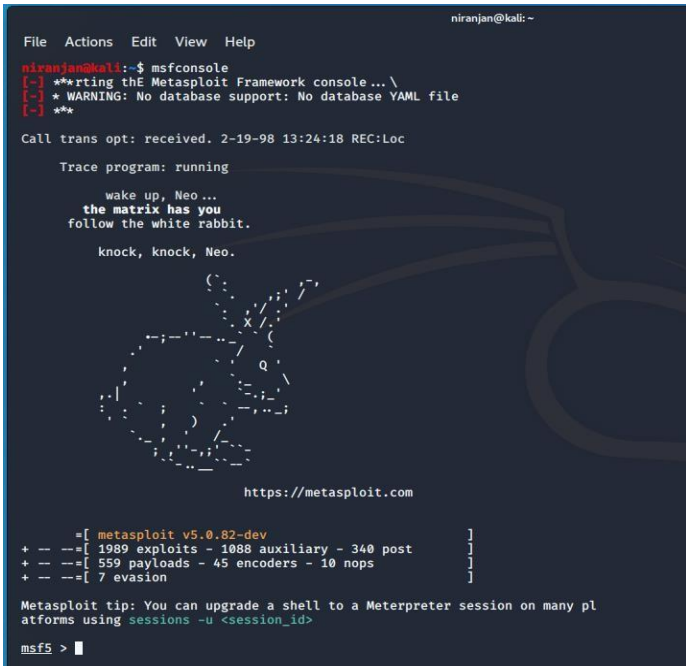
niranjan@kali: ~

File Actions Edit View Help

niranjan@kali:~$ msfconsole
[-] ***rting thE Metasploit Framework console ... \
[-] * WARNING: No database support: No database YAML file
[-] ***

Call trans opt: received. 2-19-98 13:24:18 REC:Loc

Trace program: running

wake up, Neo...
the matrix has you
follow the white rabbit.

knock, knock, Neo.

https://metasploit.com

=[ metasploit v5.0.82-dev ]
+ -- --=[ 1989 exploits - 1088 auxiliary - 340 post ]
+ -- --=[ 559 payloads - 45 encoders - 10 nops ]
+ -- --=[ 7 evasion ]

Metasploit tip: You can upgrade a shell to a Meterpreter session on many platforms using sessions -u <session_id>

msf5 >